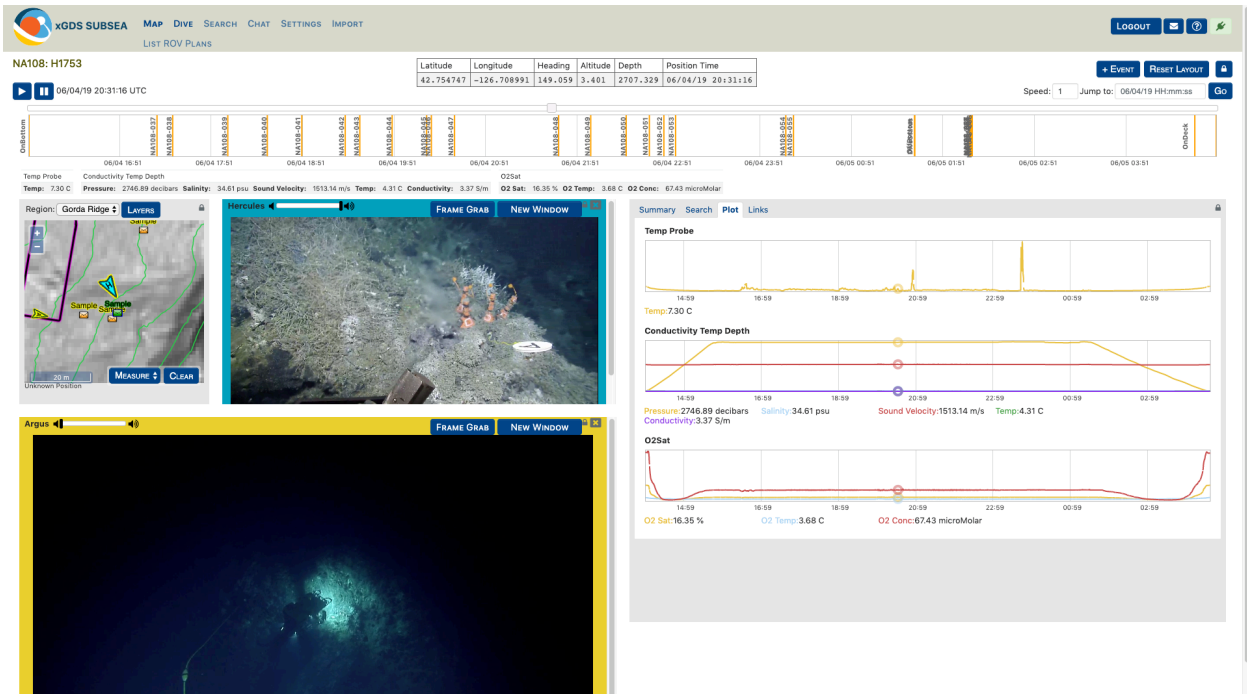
xGDS SUBSEA Map Dive Search Chat Settings Import
List ROV Plans

Logout

NA108: H1753

| Latitude | Longitude | Heading | Altitude | Depth | Position Time |
|---|---|---|---|---|---|
| 42.754747 | -126.708991 | 149.059 | 3.401 | 2707.329 | 06/04/19 20:31:16 |

+ Event Reset Layout

06/04/19 20:31:16 UTC

Speed: 1 Jump to: 06/04/19 HH:mm:ss Go

OnBottom NA108-037 NA108-038 NA108-039 NA108-040 NA108-041 NA108-042 NA108-043 NA108-044 NA108-045 NA108-046 NA108-047 NA108-048 NA108-049 NA108-050 NA108-051 NA108-052 NA108-053 NA108-054 NA108-055 OnBottom OnDeck

06/04 16:51 06/04 17:51 06/04 18:51 06/04 19:51 06/04 20:51 06/04 21:51 06/04 22:51 06/04 23:51 06/05 00:51 06/05 01:51 06/05 02:51 06/05 03:51

Temp Probe
Temp: 7.30 C
Conductivity Temp Depth
Pressure: 2746.89 decibars Salinity: 34.61 psu Sound Velocity: 1513.14 m/s Temp: 4.31 C Conductivity: 3.37 S/m
O2Sat
O2 Sat: 16.35 % O2 Temp: 3.68 C O2 Conc: 67.43 microMolar

Region: Gorda Ridge Layers

Sample
Sample
Sample
Sample

20 m
Unknown Position
Measure Clear

Hercules
Frame Grab New Window

Summary Search Plot Links

Temp Probe
14:59 16:59 18:59 20:59 22:59 00:59 02:59
Temp:7.30 C

Conductivity Temp Depth
14:59 16:59 18:59 20:59 22:59 00:59 02:59
Pressure:2746.89 decibars Salinity:34.61 psu Sound Velocity:1513.14 m/s Temp:4.31 C
Conductivity:3.37 S/m

O2Sat
14:59 16:59 18:59 20:59 22:59 00:59 02:59
O2 Sat:16.35 % O2 Temp:3.68 C O2 Conc:67.43 microMolar

Argus
Frame Grab New Window